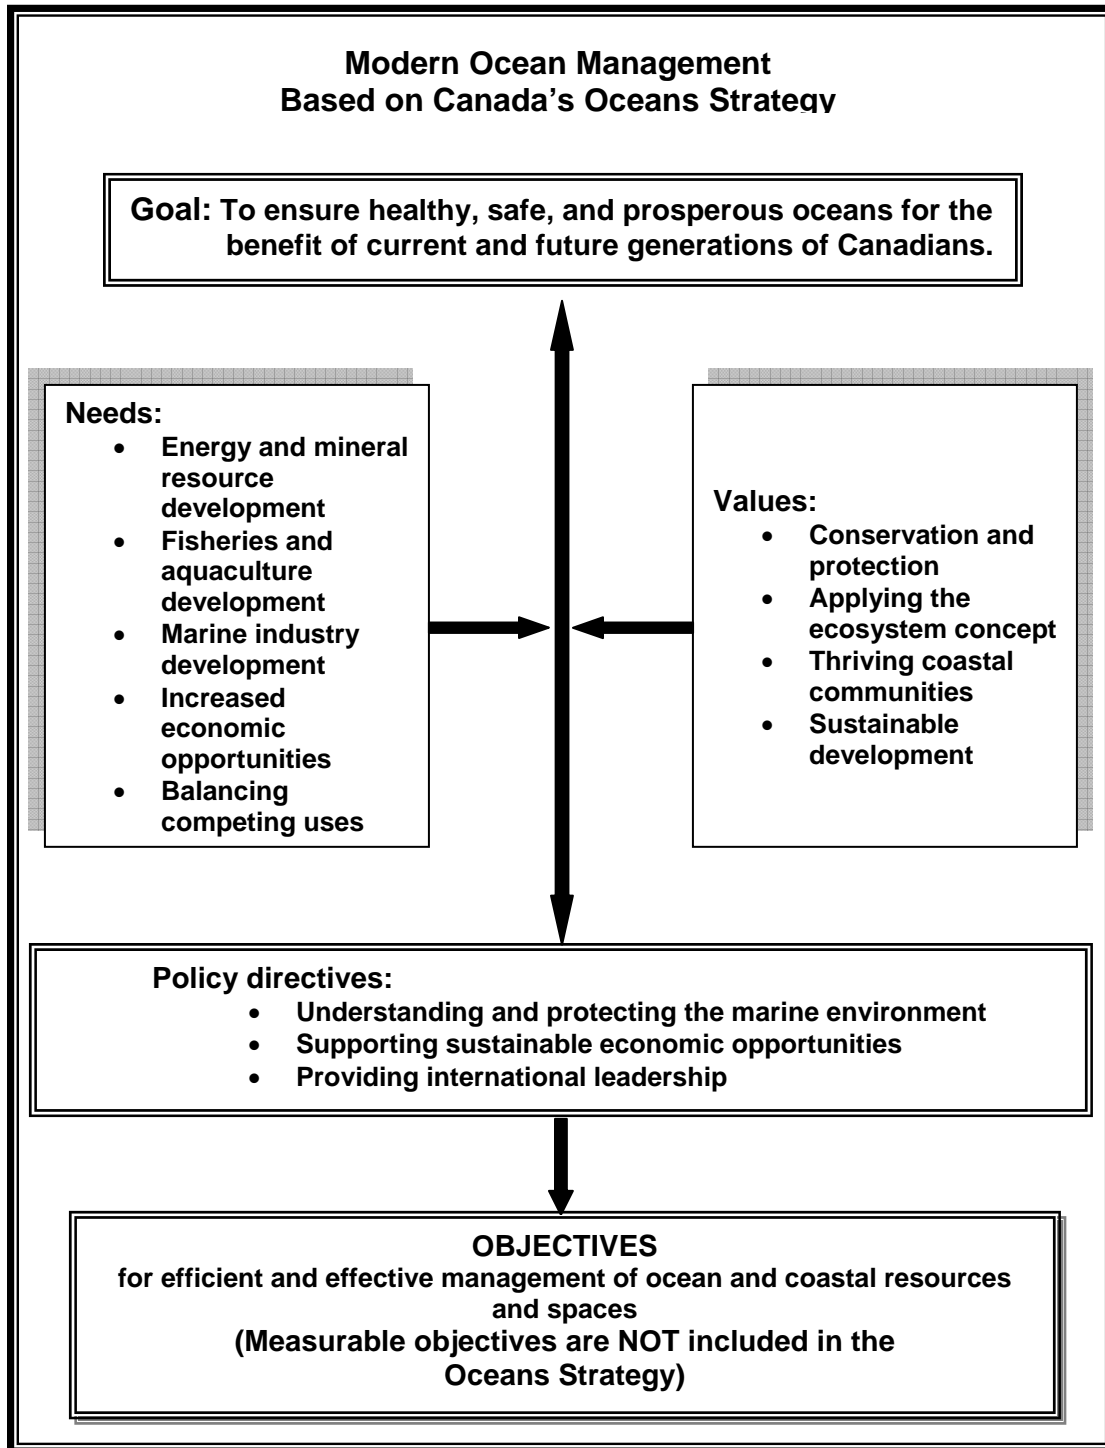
Modern Ocean Management
Based on Canada's Oceans Strategy

Goal: To ensure healthy, safe, and prosperous oceans for the benefit of current and future generations of Canadians.

Needs:
- Energy and mineral resource development
- Fisheries and aquaculture development
- Marine industry development
- Increased economic opportunities
- Balancing competing uses

Values:
- Conservation and protection
- Applying the ecosystem concept
- Thriving coastal communities
- Sustainable development

Policy directives:
- Understanding and protecting the marine environment
- Supporting sustainable economic opportunities
- Providing international leadership

OBJECTIVES
for efficient and effective management of ocean and coastal resources and spaces
(Measurable objectives are NOT included in the Oceans Strategy)